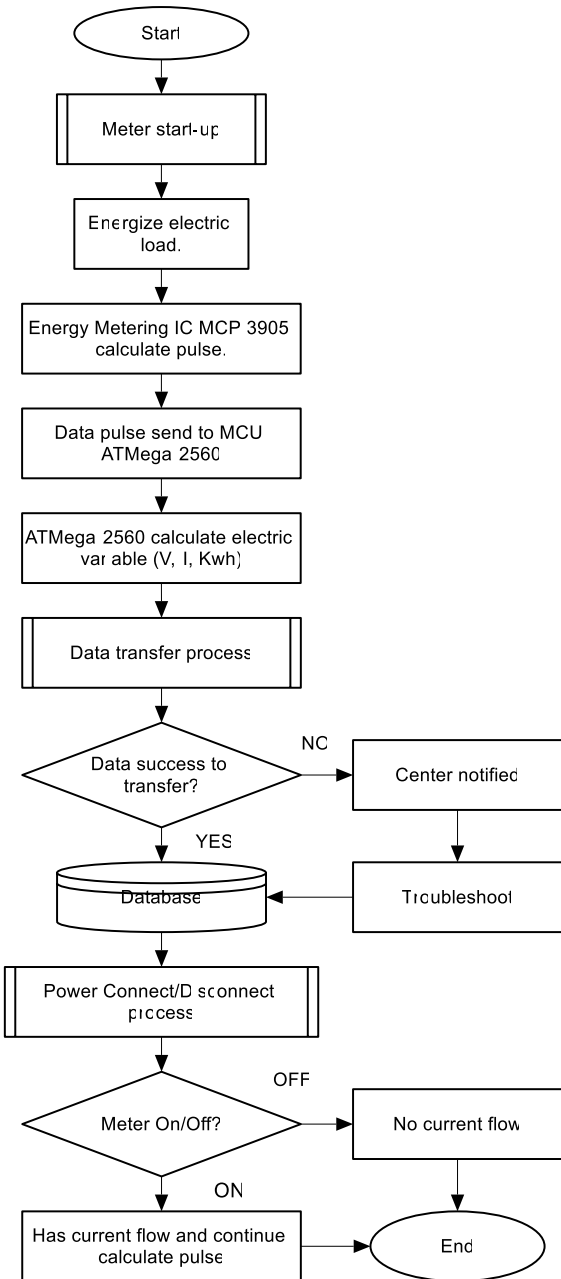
Start

Meter start-up

Energize electric load.

Energy Metering IC MCP 3905 calculate pulse.

Data pulse send to MCU ATMega 2560

ATMega 2560 calculate electric variable (V, I, Kwh)

Data transfer process

Data success to transfer?

NO

Center notified

YES

Database

Troubleshoot

Power Connect/Disconnect process

Meter On/Off?

OFF

No current flow

ON

Has current flow and continue calculate pulse

End